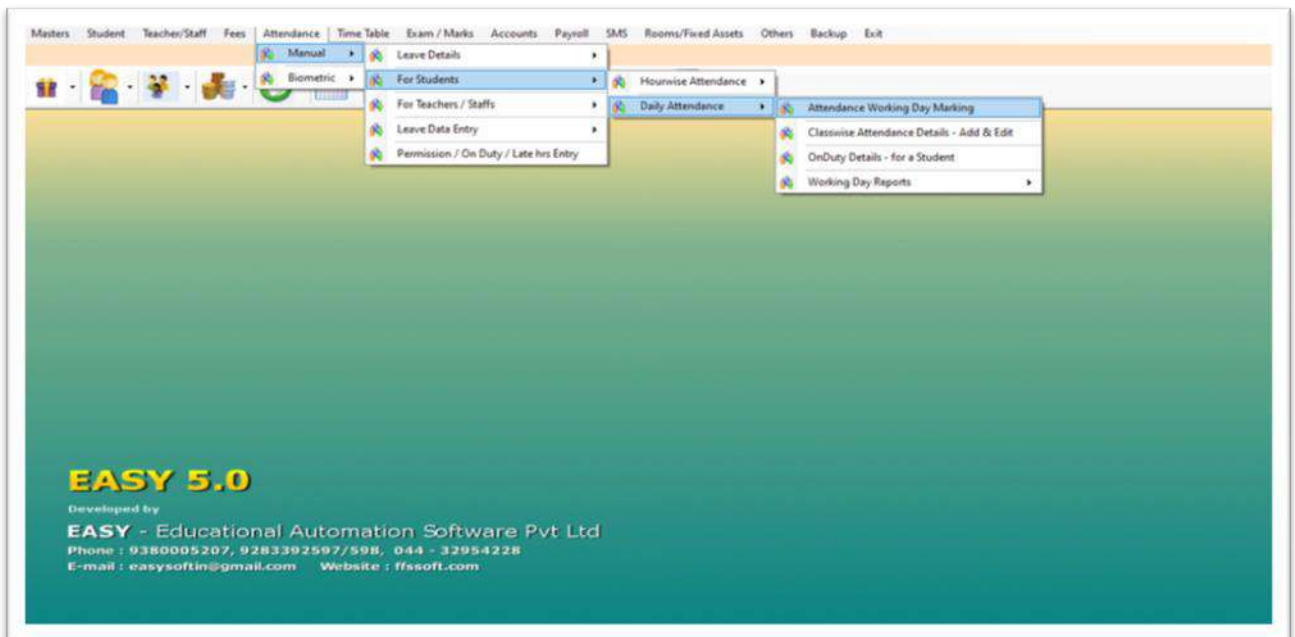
Masters Student Teacher/Staff Fees Attendance Time Table Exam / Marks Accounts Payroll SMS Rooms/Fixed Assets Others Backup Exit

Manual
Biometric

Leave Details
For Students
For Teachers / Staffs
Leave Data Entry
Permission / On Duty / Late hrs Entry

Hourwise Attendance
Daily Attendance

Attendance Working Day Marking
Classwise Attendance Details - Add & Edit
OnDuty Details - for a Student
Working Day Reports

EASY 5.0

Developed by

EASY - Educational Automation Software Pvt Ltd
Phone : 9380005207, 9283392597/598, 044 - 32954228
E-mail : easysoftin@gmail.com Website : ffssoft.com